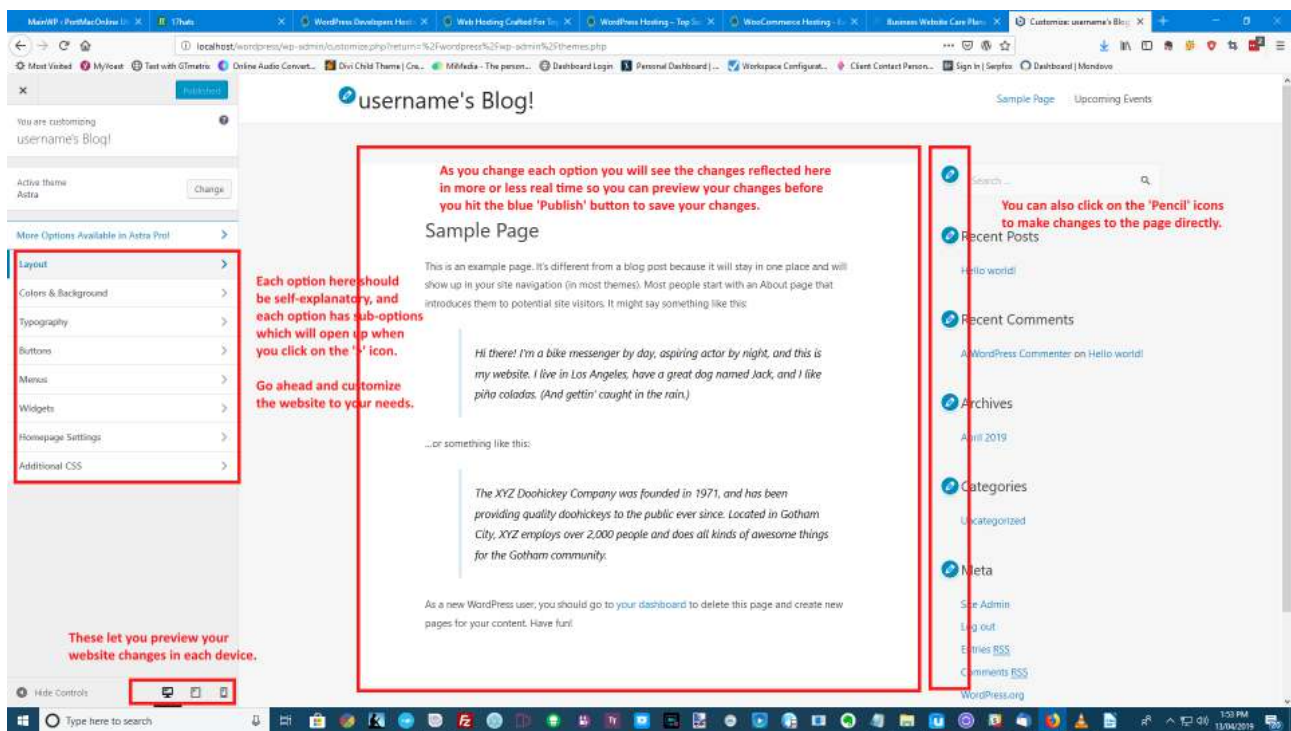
MainWP | PortMacOnline | 17hats | WordPress Developers Host | Web Hosting Crafted For | WordPress Hosting – Top | WooCommerce Hosting | Business Website Care Plans | Customize: username's Blog

localhost/wordpress/wp-admin/customize.php?return=%2Fwordpress%2Fwp-admin%2Fthemes.php

Most Visited | MyYoast | Test with GTmetrix | Online Audio Convert... | Divi Child Theme | Cre... | MMedia - The person... | Dashboard Login | Personal Dashboard | ... | Workspace Configurat... | Client Contact Person... | Sign In | Serpfox | Dashboard | Mondovo

×
Published

You are customizing
username's Blog!

Active theme
Astra
Change

More Options Available in Astra Pro!

Layout
Colors & Background
Typography
Buttons
Menus
Widgets
Homepage Settings
Additional CSS

Each option here should be self-explanatory, and each option has sub-options which will open up when you click on the '>' icon.

Go ahead and customize the website to your needs.

These let you preview your website changes in each device.

Hide Controls

username's Blog!

Sample Page   Upcoming Events

As you change each option you will see the changes reflected here in more or less real time so you can preview your changes before you hit the blue 'Publish' button to save your changes.

Sample Page

This is an example page. It's different from a blog post because it will stay in one place and will show up in your site navigation (in most themes). Most people start with an About page that introduces them to potential site visitors. It might say something like this:

Hi there! I'm a bike messenger by day, aspiring actor by night, and this is my website. I live in Los Angeles, have a great dog named Jack, and I like piña coladas. (And gettin' caught in the rain.)

...or something like this:

The XYZ Doohickey Company was founded in 1971, and has been providing quality doohickeys to the public ever since. Located in Gotham City, XYZ employs over 2,000 people and does all kinds of awesome things for the Gotham community.

As a new WordPress user, you should go to your dashboard to delete this page and create new pages for your content. Have fun!

Search ...

You can also click on the 'Pencil' icons to make changes to the page directly.

Recent Posts
Hello world!

Recent Comments
A WordPress Commenter on Hello world!

Archives
April 2019

Categories
Uncategorized

Meta
Site Admin
Log out
Entries RSS
Comments RSS
WordPress.org

Type here to search

1:53 PM
13/04/2019